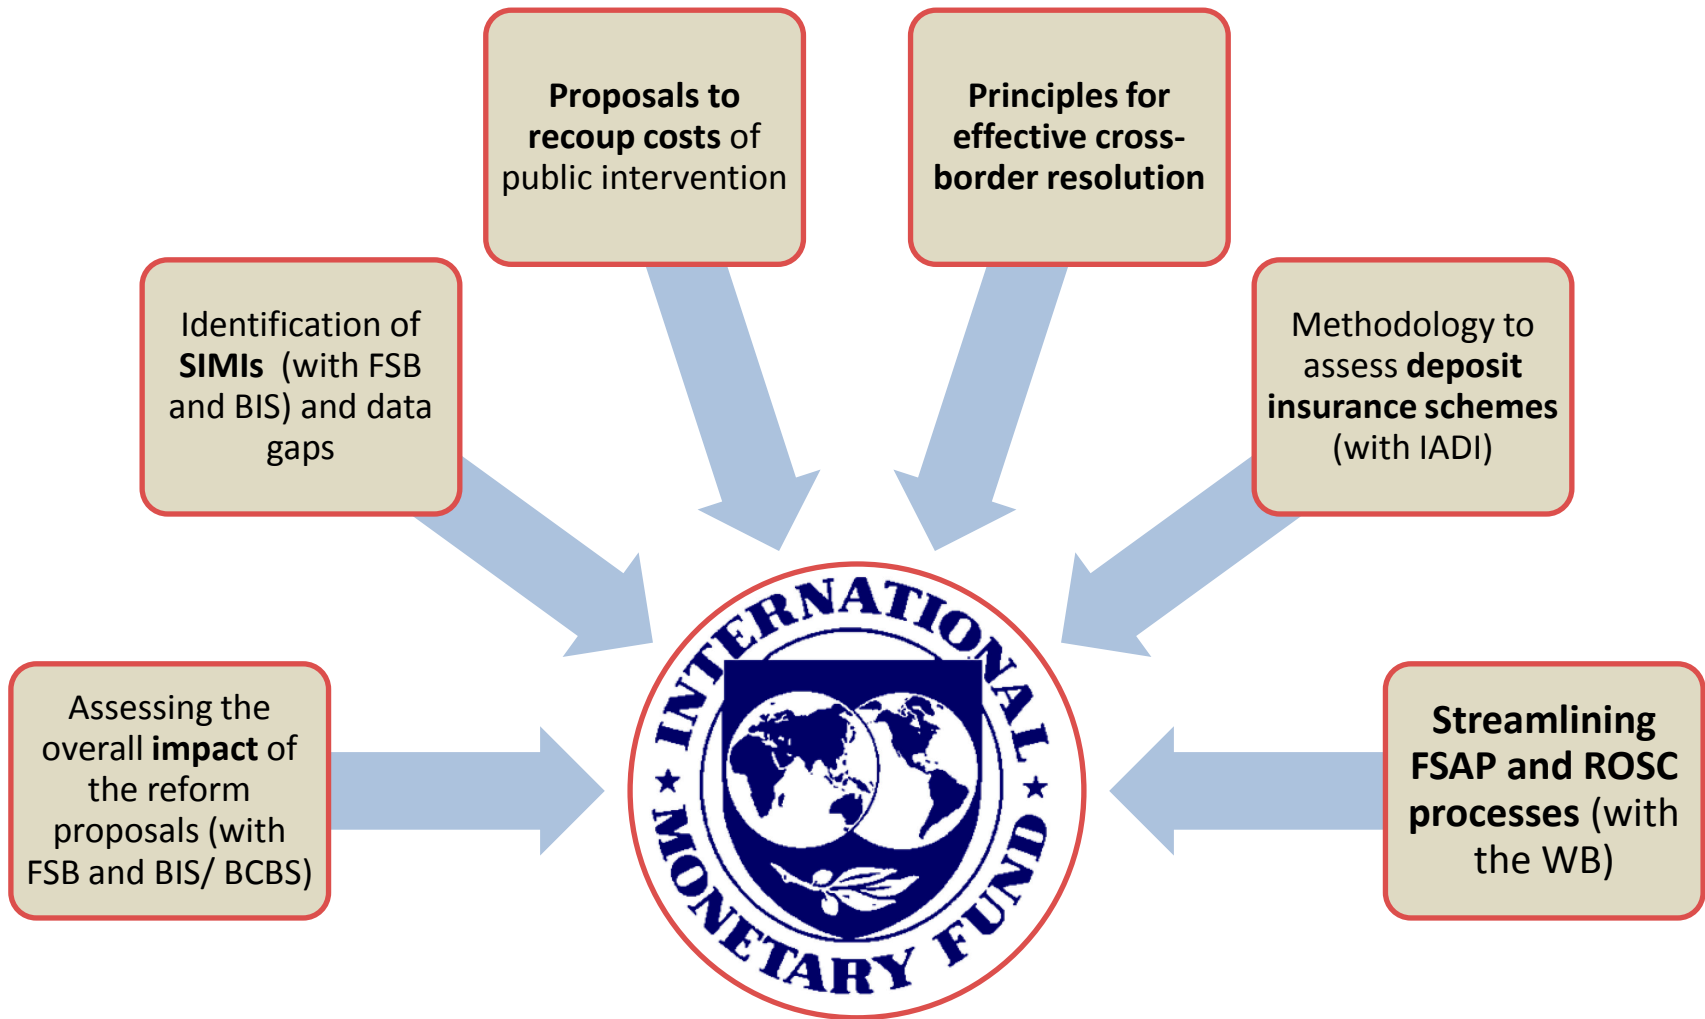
Proposals to recoup costs of public intervention

Principles for effective cross-border resolution

Identification of SIMIs (with FSB and BIS) and data gaps

Methodology to assess deposit insurance schemes (with IADI)

Assessing the overall impact of the reform proposals (with FSB and BIS/ BCBS)

INTERNATIONAL MONETARY FUND

Streamlining FSAP and ROSC processes (with the WB)